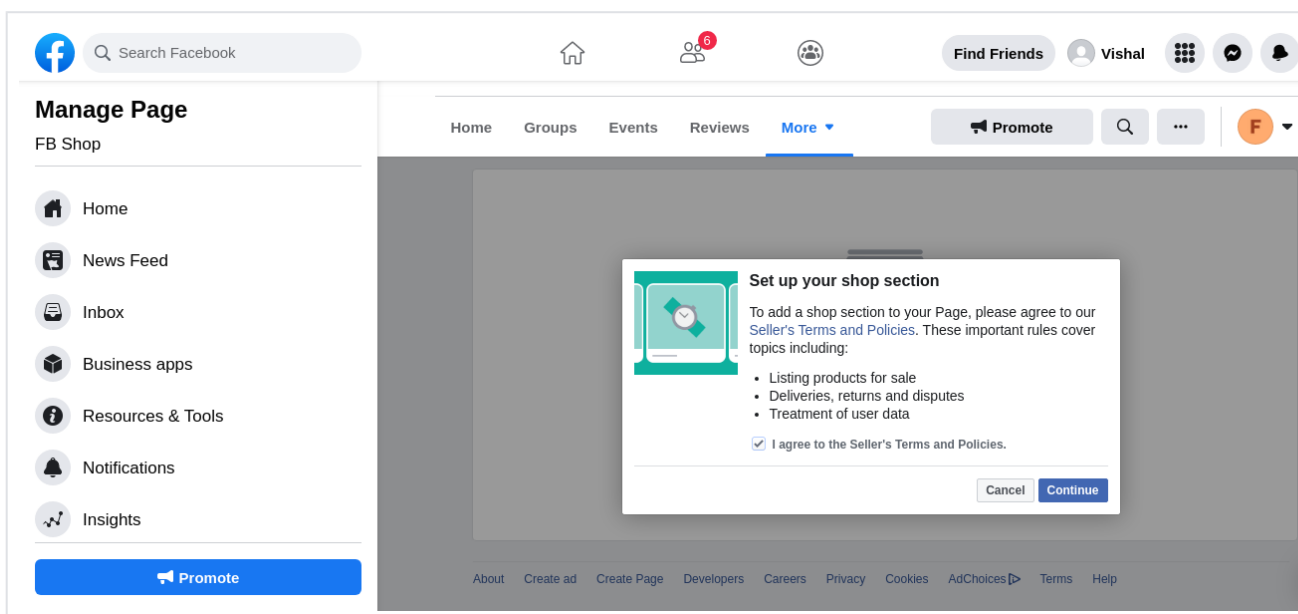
Search Facebook

6

Find Friends

Vishal

Manage Page

FB Shop

Home

News Feed

Inbox

Business apps

Resources & Tools

Notifications

Insights

Promote

Home Groups Events Reviews More

Promote

F

Set up your shop section

To add a shop section to your Page, please agree to our Seller's Terms and Policies. These important rules cover topics including:

- Listing products for sale
- Deliveries, returns and disputes
- Treatment of user data

I agree to the Seller's Terms and Policies.

Cancel Continue

About Create ad Create Page Developers Careers Privacy Cookies AdChoices Terms Help